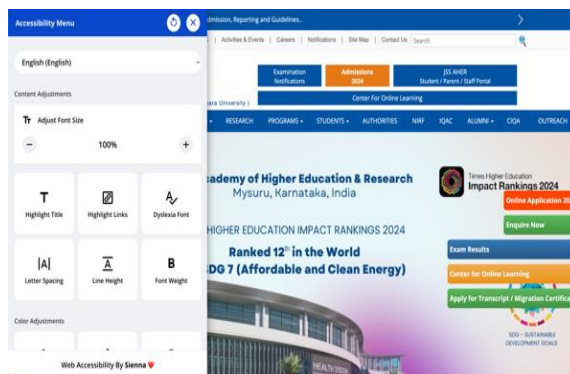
Accessibility Menu

English (English)

Content Adjustments

Adjust Font Size

100%

Highlight Title

Highlight Links

Dyslexia Font

Letter Spacing

Line Height

Font Weight

Color Adjustments

Web Accessibility By Sienna

dmission, Reporting and Guidelines..

| Activities & Events | Careers | Notifications | Site Map | Contact Us | Search

Examination Notifications

Admissions 2024

JSS AHER Student / Parent / Staff Portal

ara University)

Center For Online Learning

RESEARCH PROGRAMS STUDENTS AUTHORITIES NIRF IQAC ALUMNI CIQA OUTREACH

ademy of Higher Education & Research
Mysuru, Karnataka, India

Times Higher Education
Impact Rankings 2024

Online Application 20

Enquire Now

HIGHER EDUCATION IMPACT RANKINGS 2024

Ranked $12^{th}$ in the World
DG 7 (Affordable and Clean Energy)

Exam Results

Center for Online Learning

Apply for Transcript / Migration Certific

SDG - SUSTAINABLE DEVELOPMENT GOALS

HEALTH